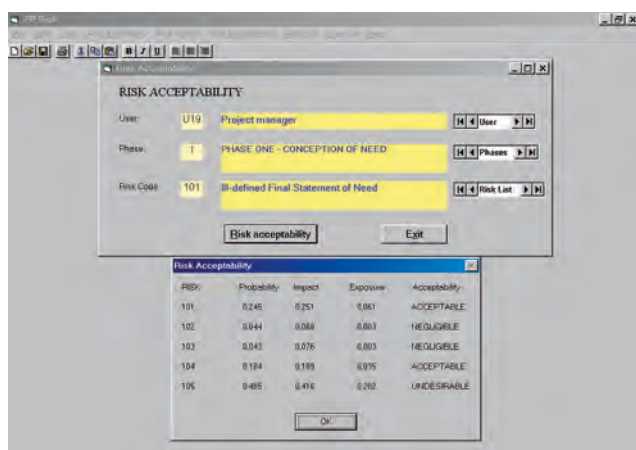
Risk Acceptability

RISK ACCEPTABILITY

User: U19 Project manager

User

Phase: 1 PHASE ONE - CONCEPTION OF NEED

Phases

Risk Code 101 Ill-defined Final Statement of Need

Risk List

Risk acceptability

Exit

Risk Acceptability

| RISK | Probability | Impact | Exposure | Acceptability |
|---|---|---|---|---|
| 101 | 0.245 | 0.251 | 0.061 | ACCEPTABLE |
| 102 | 0.044 | 0.068 | 0.003 | NEGLIGIBLE |
| 103 | 0.043 | 0.076 | 0.003 | NEGLIGIBLE |
| 104 | 0.184 | 0.189 | 0.035 | ACCEPTABLE |
| 105 | 0.485 | 0.416 | 0.202 | UNDESIRABLE |

OK